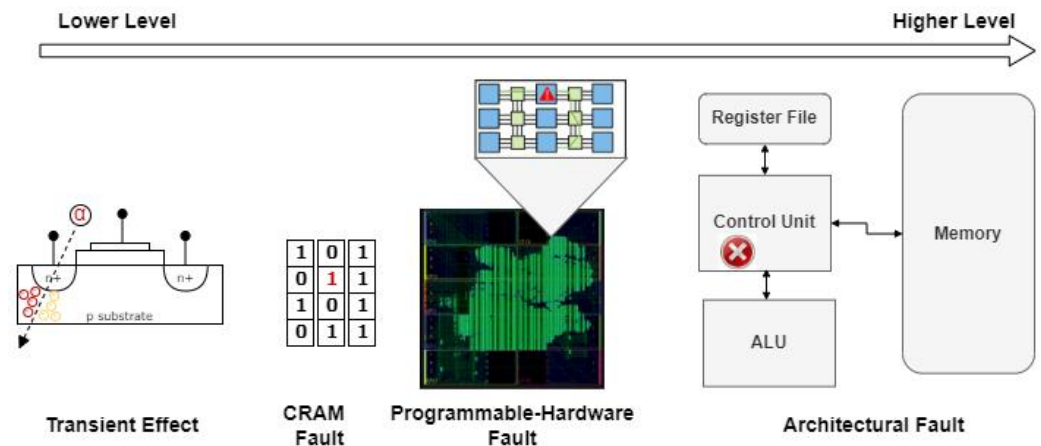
Lower Level

Higher Level

α

n+

n+

p substrate

Transient Effect

| 1 | 0 | 1 |
|---|---|---|
| 0 | 1 | 1 |
| 1 | 0 | 1 |
| 0 | 1 | 1 |

CRAM Fault

Programmable-Hardware Fault

Register File

Control Unit

ALU

Memory

Architectural Fault